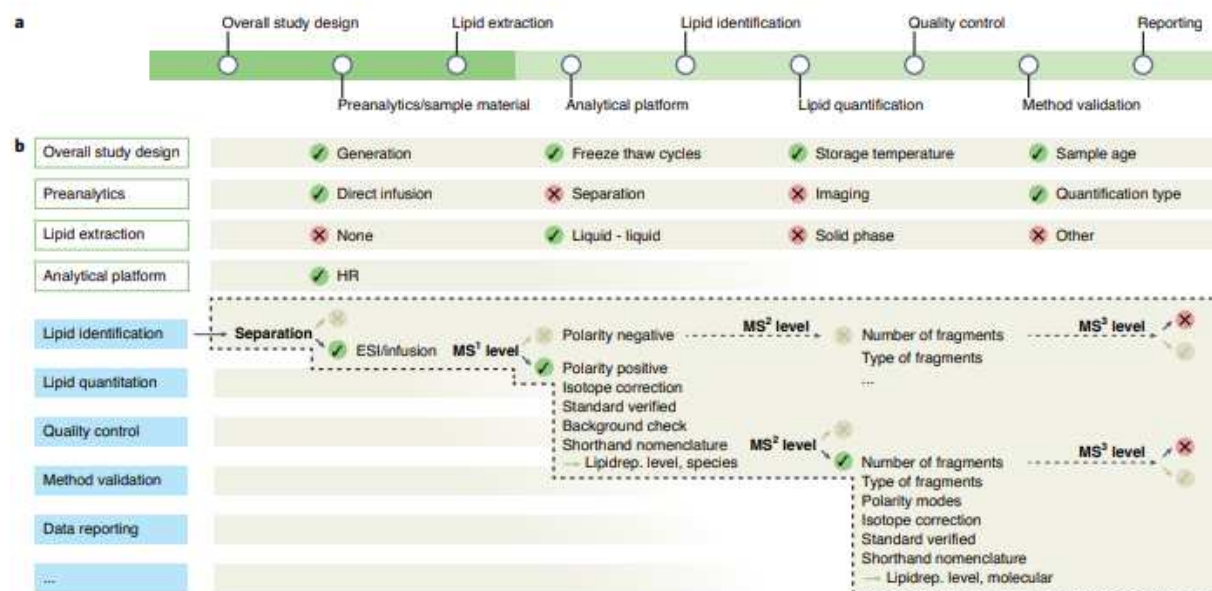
a

Overall study design
Preanalytics/sample material
Lipid extraction
Analytical platform
Lipid identification
Lipid quantification
Quality control
Method validation
Reporting

b

Overall study design — Generation — Freeze thaw cycles — Storage temperature — Sample age

Preanalytics — Direct infusion — Separation — Imaging — Quantification type

Lipid extraction — None — Liquid - liquid — Solid phase — Other

Analytical platform — HR

Lipid identification
Lipid quantitation
Quality control
Method validation
Data reporting
...

Separation
ESI/infusion
$MS^1$ level
Polarity negative
$MS^2$ level
Number of fragments
Type of fragments
...
$MS^3$ level

Polarity positive
Isotope correction
Standard verified
Background check
Shorthand nomenclature
→ Lipidrep. level, species

$MS^2$ level
Number of fragments
Type of fragments
Polarity modes
Isotope correction
Standard verified
Shorthand nomenclature
→ Lipidrep. level, molecular
$MS^3$ level